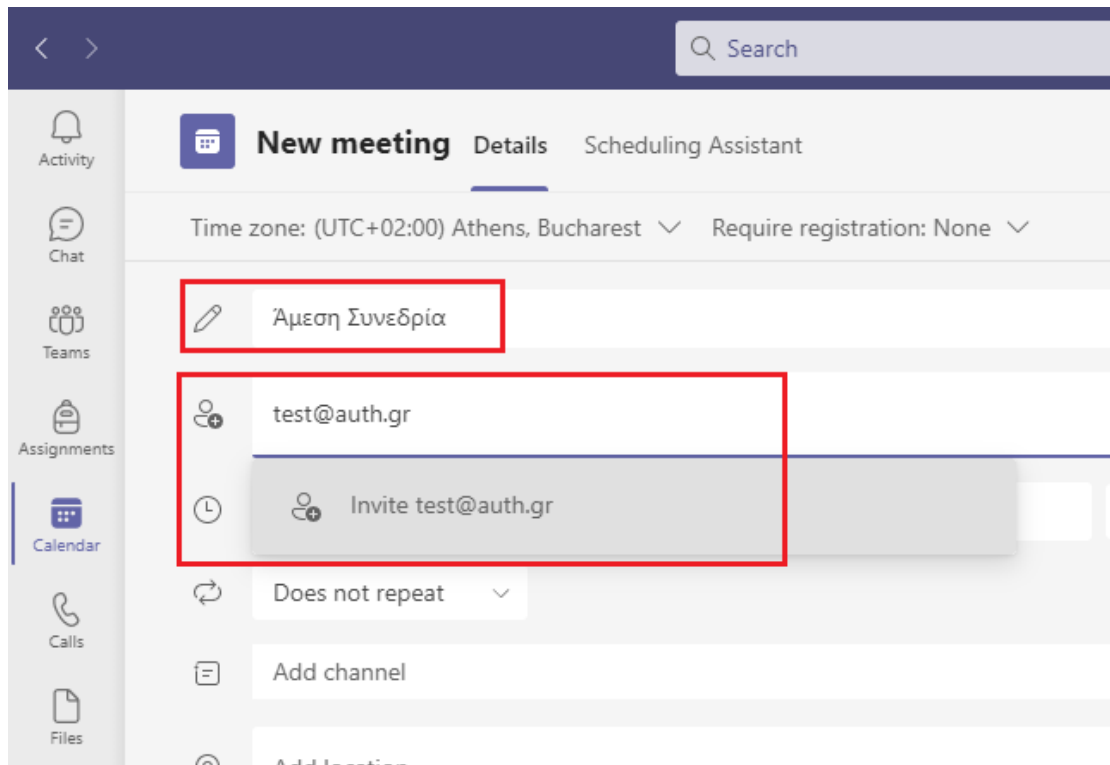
Search

Activity

Chat

Teams

Assignments

Calendar

Calls

Files

New meeting Details Scheduling Assistant

Time zone: (UTC+02:00) Athens, Bucharest Require registration: None

Άμεση Συνεδρία

test@auth.gr

Invite test@auth.gr

Does not repeat

Add channel

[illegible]